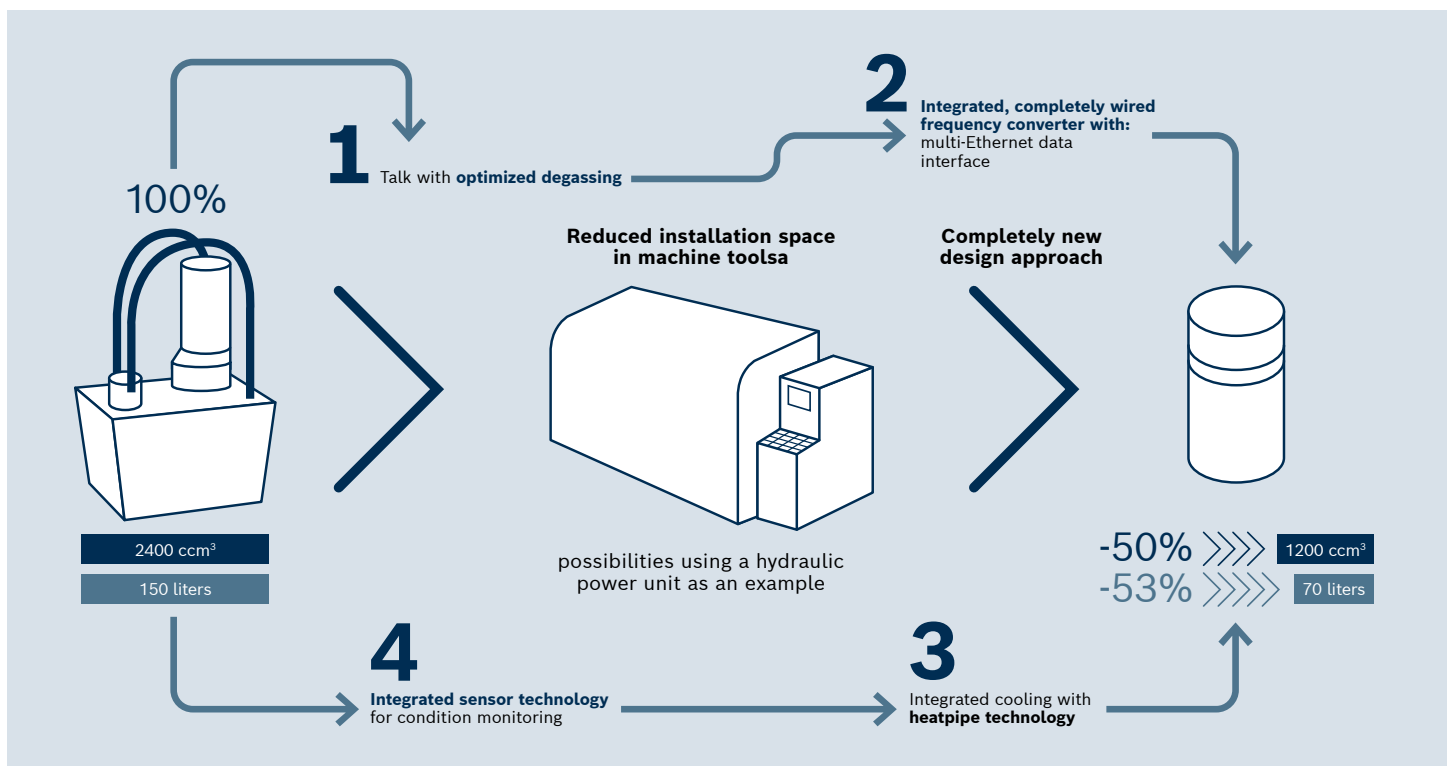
100%

1 Talk with **optimized degassing**

2 **Integrated, completely wired frequency converter with:** multi-Ethernet data interface

**Reduced installation space in machine toolsa**

**Completely new design approach**

possibilities using a hydraulic power unit as an example

2400 ccm$^3$

150 liters

-50% 1200 ccm$^3$

-53% 70 liters

4 **Integrated sensor technology** for condition monitoring

3 Integrated cooling with **heatpipe technology**